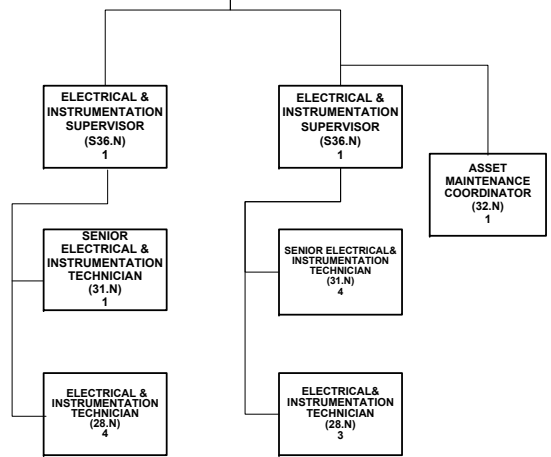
ELECTRICAL & INSTRUMENTATION SUPERVISOR
(S36.N)
1

ELECTRICAL & INSTRUMENTATION SUPERVISOR
(S36.N)
1

ASSET MAINTENANCE COORDINATOR
(32.N)
1

SENIOR ELECTRICAL & INSTRUMENTATION TECHNICIAN
(31.N)
1

SENIOR ELECTRICAL& INSTRUMENTATION TECHNICIAN
(31.N)
4

ELECTRICAL & INSTRUMENTATION TECHNICIAN
(28.N)
4

ELECTRICAL& INSTRUMENTATION TECHNICIAN
(28.N)
3